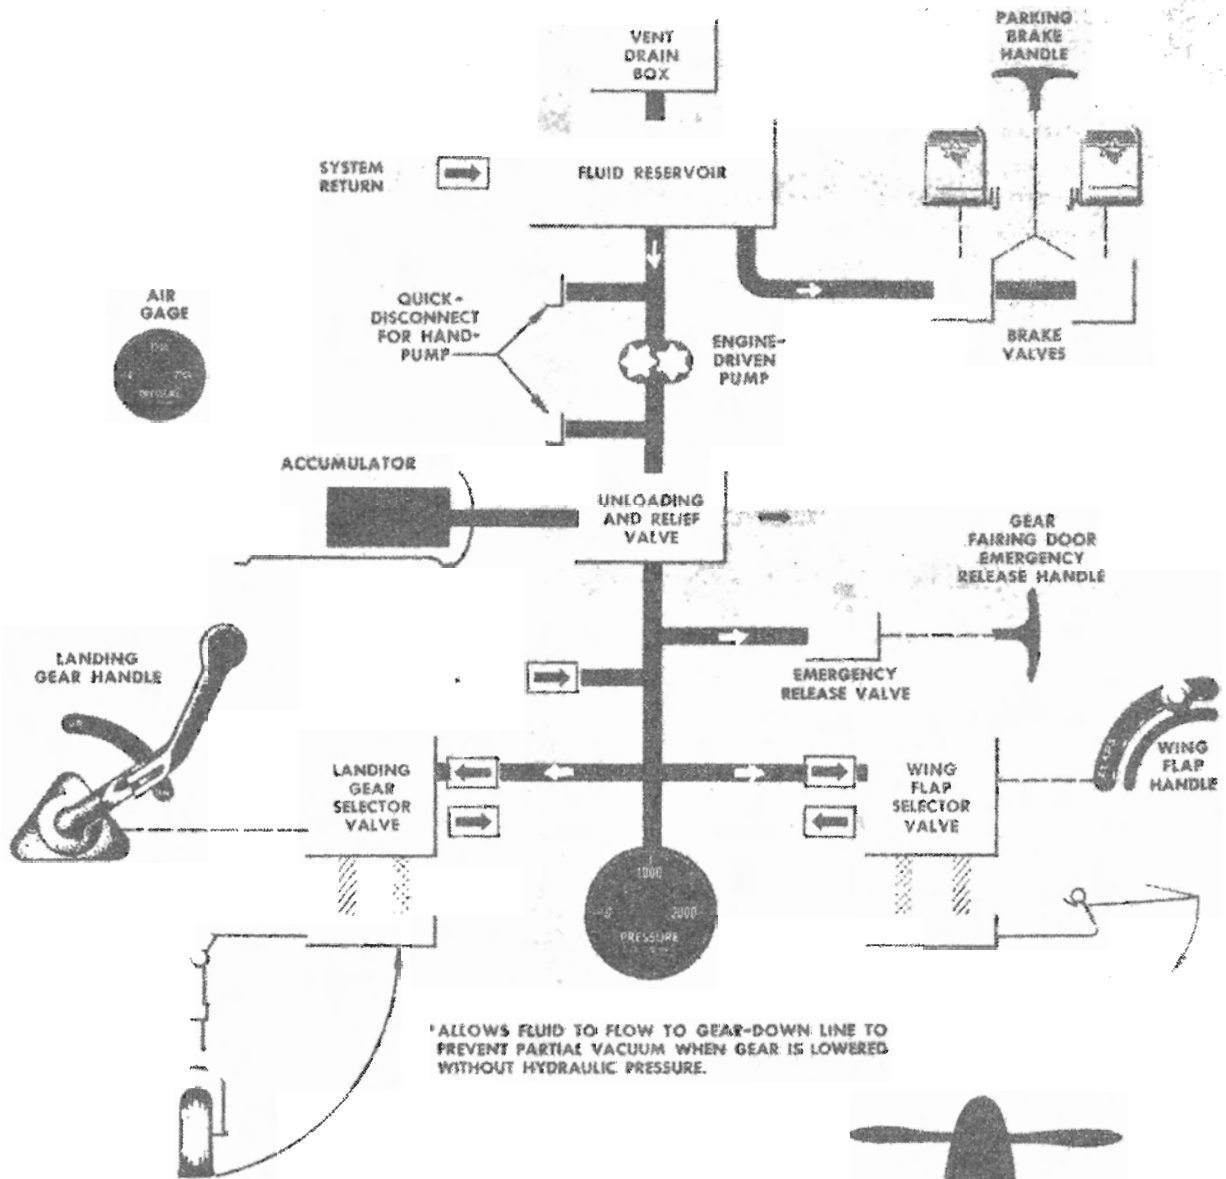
VENT DRAIN BOX

PARKING BRAKE HANDLE

SYSTEM RETURN

FLUID RESERVOIR

AIR GAGE

QUICK-DISCONNECT FOR HAND-PUMP

ENGINE-DRIVEN PUMP

BRAKE VALVES

ACCUMULATOR

UNLOADING AND RELIEF VALVE

GEAR FAIRING DOOR EMERGENCY RELEASE HANDLE

LANDING GEAR HANDLE

EMERGENCY RELEASE VALVE

WING FLAP HANDLE

LANDING GEAR SELECTOR VALVE

WING FLAP SELECTOR VALVE

1000

0

2000

PRESSURE

*ALLOWS FLUID TO FLOW TO GEAR-DOWN LINE TO PREVENT PARTIAL VACUUM WHEN GEAR IS LOWERED WITHOUT HYDRAULIC PRESSURE.